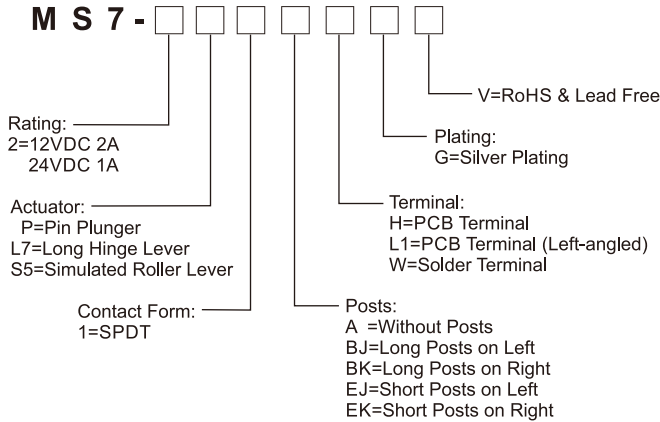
M S 7 -

V=RoHS & Lead Free

Plating:
G=Silver Plating

Rating:
2=12VDC 2A
24VDC 1A

Terminal:
H=PCB Terminal
L1=PCB Terminal (Left-angled)
W=Solder Terminal

Actuator:
P=Pin Plunger
L7=Long Hinge Lever
S5=Simulated Roller Lever

Contact Form:
1=SPDT

Posts:
A =Without Posts
BJ=Long Posts on Left
BK=Long Posts on Right
EJ=Short Posts on Left
EK=Short Posts on Right